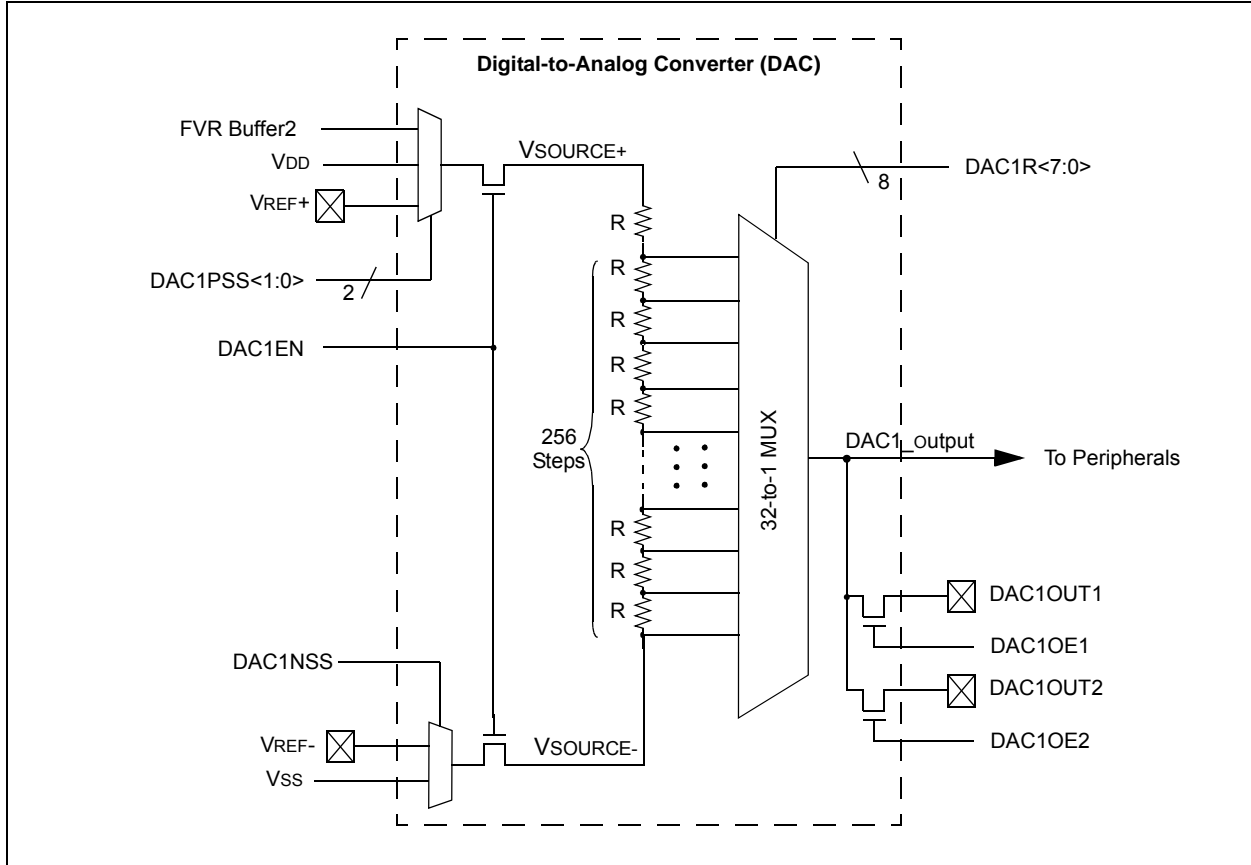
Digital-to-Analog Converter (DAC)

FVR Buffer2
VDD
VREF+
DAC1PSS<1:0>
2
DAC1EN
VSOURCE+
R
R
R
R
R
256 Steps
R
R
R
DAC1R<7:0>
8
32-to-1 MUX
DAC1_output
To Peripherals
DAC1OUT1
DAC1OE1
DAC1OUT2
DAC1OE2
DAC1NSS
VREF-
VSS
VSOURCE-